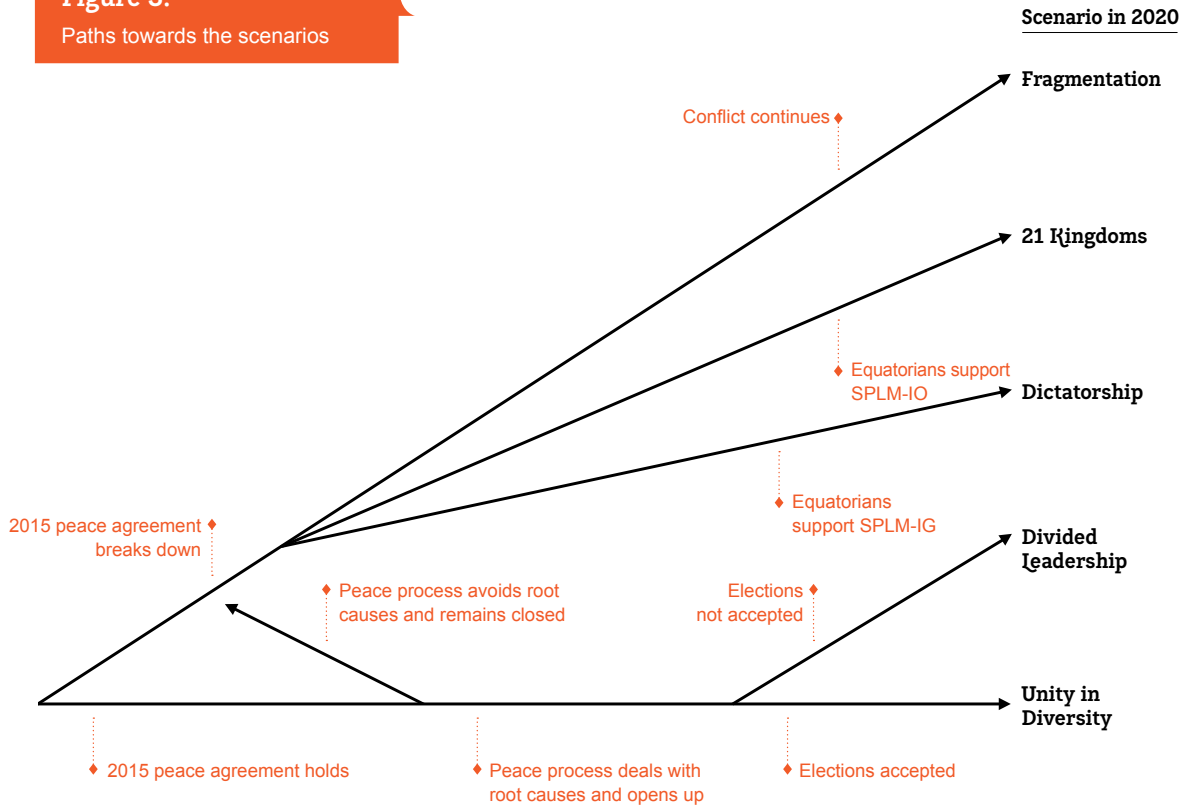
Figure 3.
Paths towards the scenarios

Scenario in 2020

Fragmentation

Conflict continues

21 Kingdoms

Equatorians support SPLM-IO

Dictatorship

Equatorians support SPLM-IG

2015 peace agreement breaks down

Divided Leadership

Peace process avoids root causes and remains closed

Elections not accepted

Unity in Diversity

2015 peace agreement holds

Peace process deals with root causes and opens up

Elections accepted